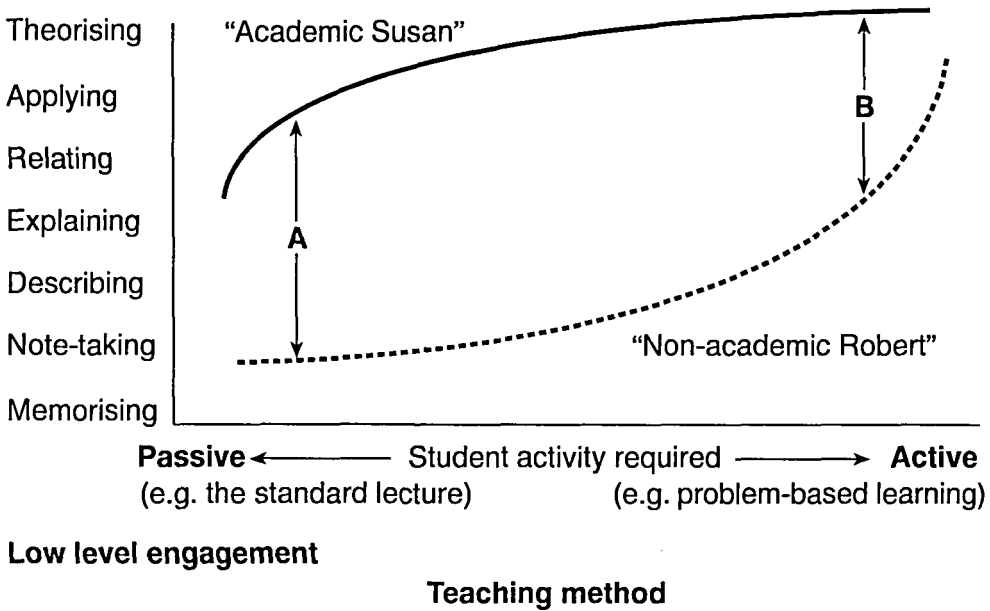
Theorising
Applying
Relating
Explaining
Describing
Note-taking
Memorising

"Academic Susan"

B

A

"Non-academic Robert"

Passive ← Student activity required → Active
(e.g. the standard lecture) (e.g. problem-based learning)

Low level engagement

Teaching method